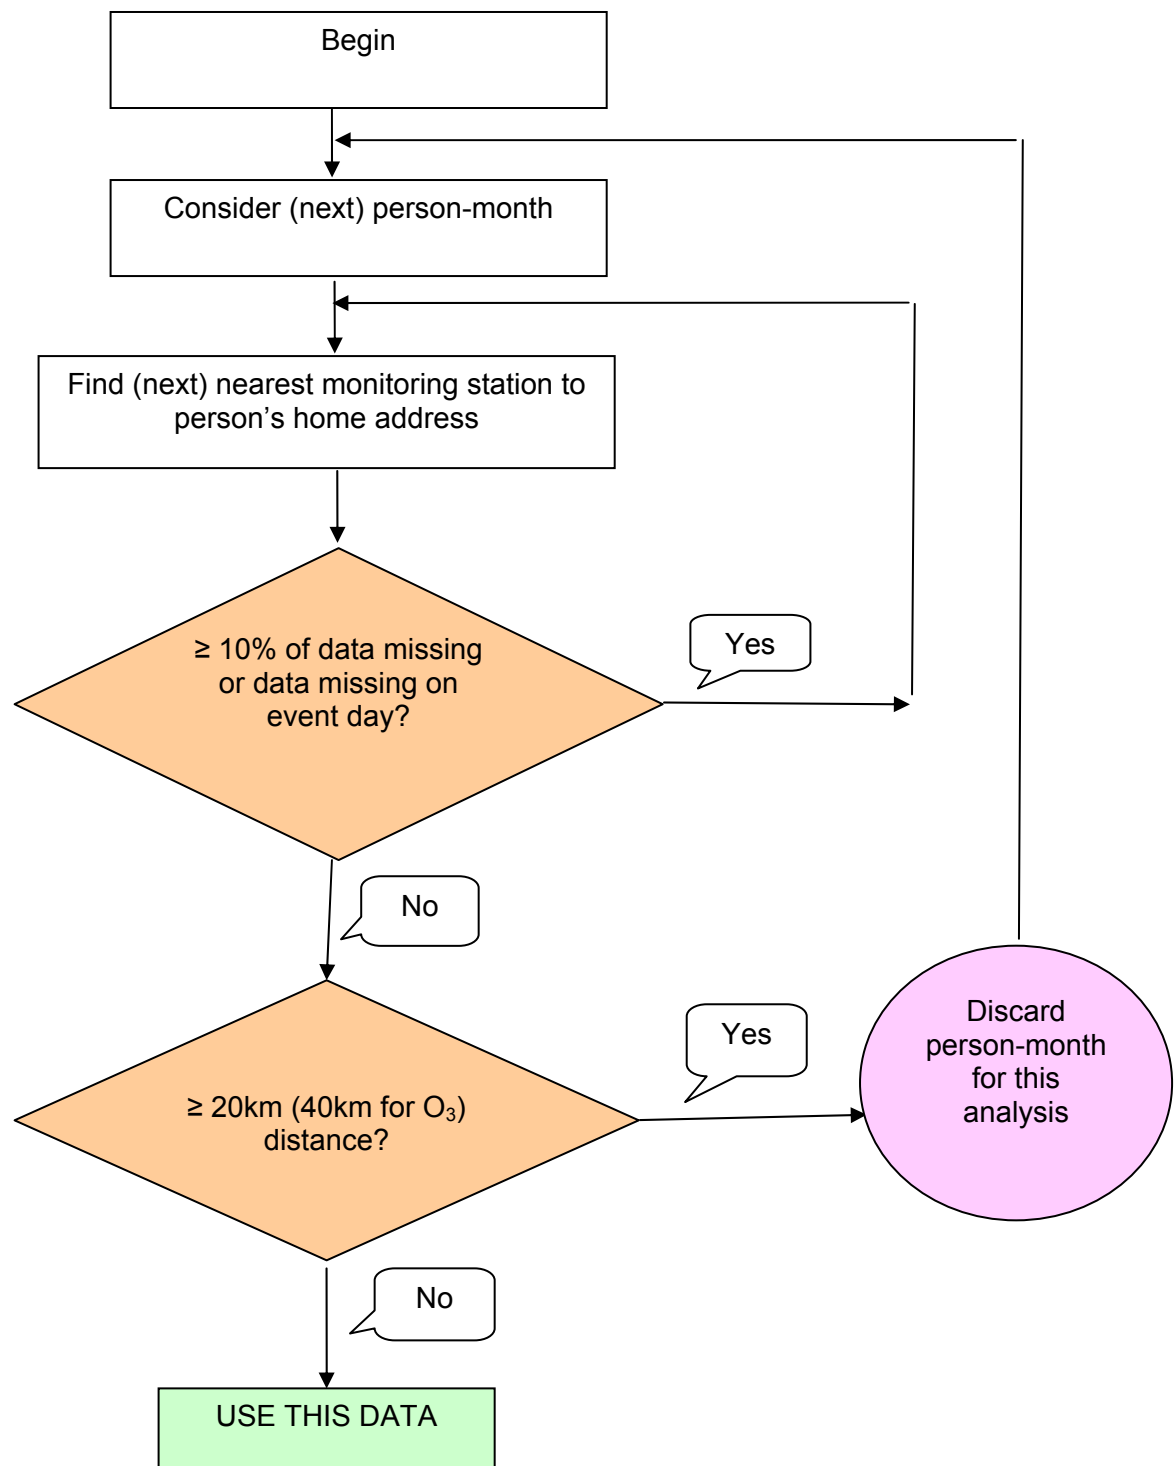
Begin

Consider (next) person-month

Find (next) nearest monitoring station to person’s home address

≥ 10% of data missing or data missing on event day?

Yes

No

≥ 20km (40km for $O_3$) distance?

Yes

Discard person-month for this analysis

No

USE THIS DATA